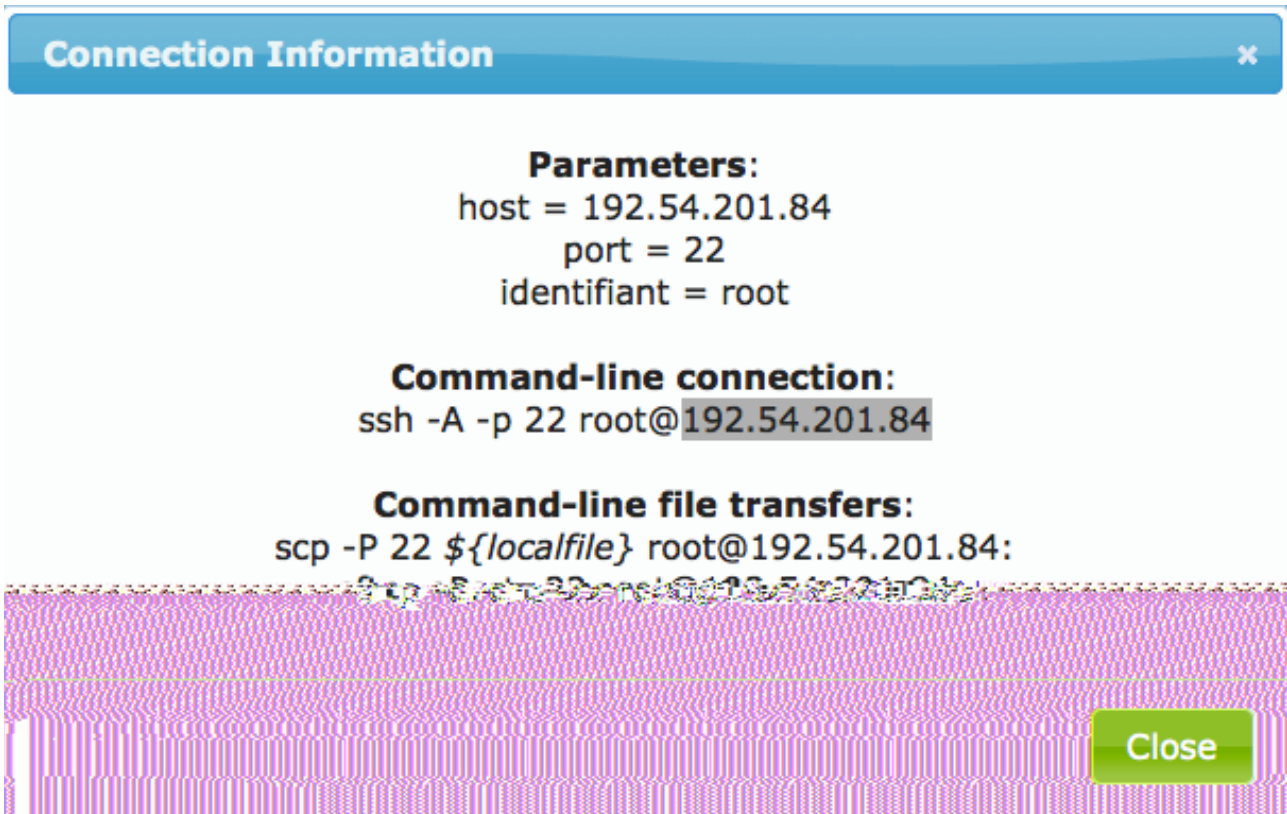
Connection Information ×

**Parameters**:
host = 192.54.201.84
port = 22
identifiant = root

**Command-line connection**:
ssh -A -p 22 root@192.54.201.84

**Command-line file transfers**:
scp -P 22 ${localfile} root@192.54.201.84:
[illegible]

Close